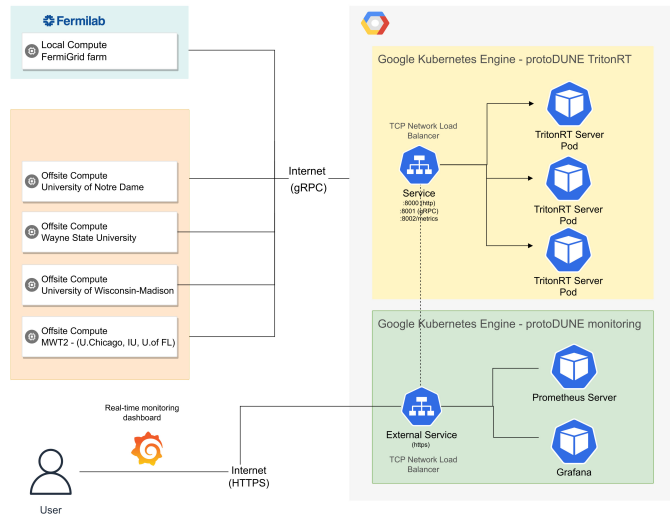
Fermilab

Local Compute
FermiGrid farm

Offsite Compute
University of Notre Dame

Offsite Compute
Wayne State University

Offsite Compute
University of Wisconsin-Madison

Offsite Compute
MWT2 - (U.Chicago, IU, U.of FL)

Internet
(gRPC)

Google Kubernetes Engine - protoDUNE TritonRT

TCP Network Load Balancer

Service
:8000 (http)
:8001 (gRPC)
:8002/metrics

TritonRT Server Pod

TritonRT Server Pod

TritonRT Server Pod

Google Kubernetes Engine - protoDUNE monitoring

Prometheus Server

External Service
(https)

TCP Network Load Balancer

Grafana

Real-time monitoring dashboard

Internet
(HTTPS)

User